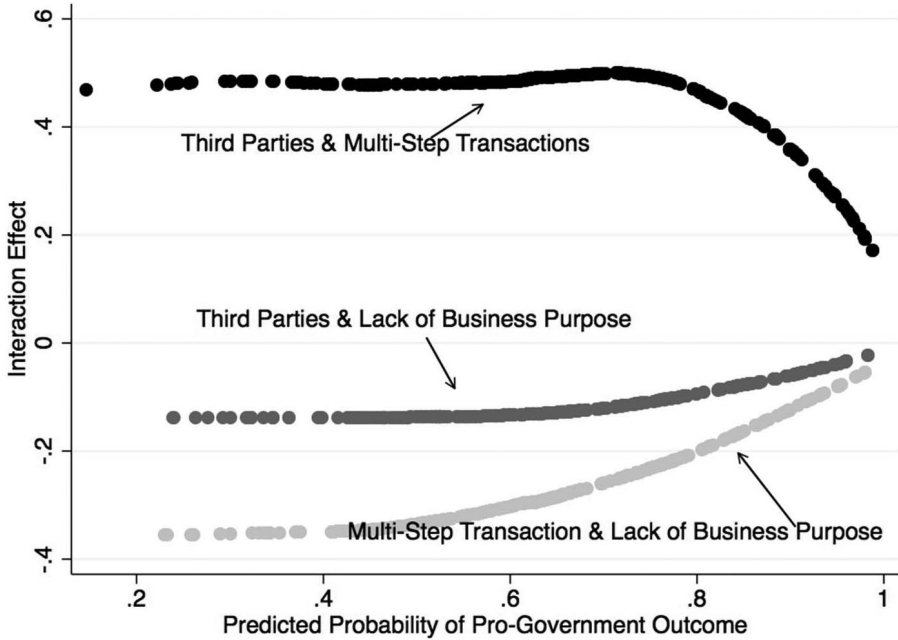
.6
.4
.2
0
-.2
-.4
Interaction Effect

Third Parties & Multi-Step Transactions

Third Parties & Lack of Business Purpose

Multi-Step Transaction & Lack of Business Purpose

.2
.4
.6
.8
1
Predicted Probability of Pro-Government Outcome